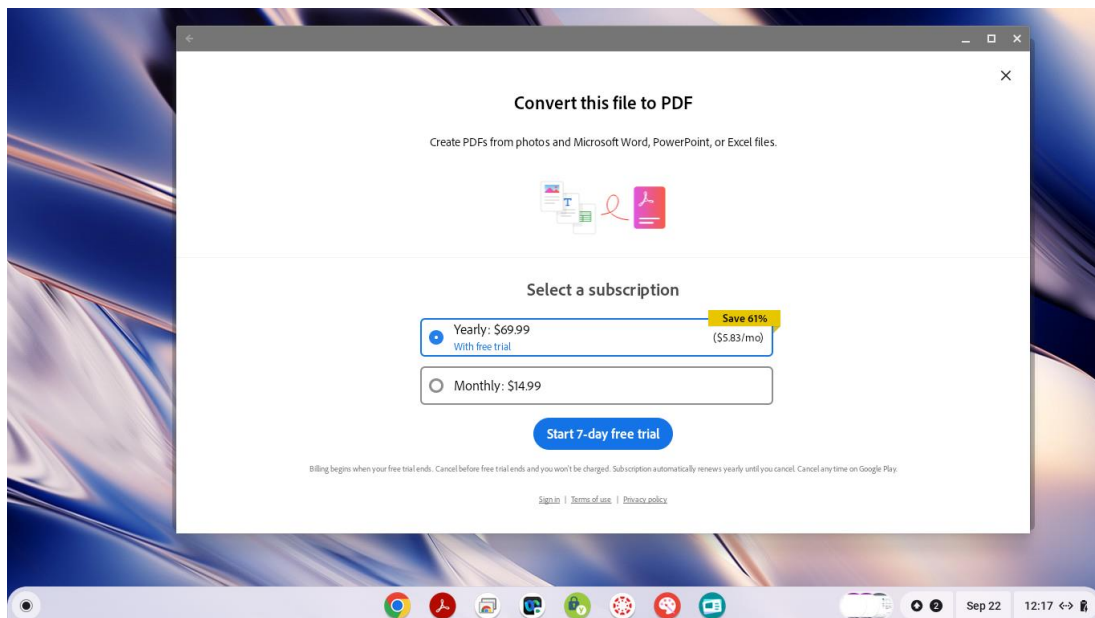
Convert this file to PDF

Create PDFs from photos and Microsoft Word, PowerPoint, or Excel files.

T

Select a subscription

Save 61%

Yearly: $69.99
With free trial

($5.83/mo)

Monthly: $14.99

Start 7-day free trial

Billing begins when your free trial ends. Cancel before free trial ends and you won't be charged. Subscription automatically renews yearly until you cancel. Cancel any time on Google Play.

Sign in | Terms of use | Privacy policy

Sep 22 12:17